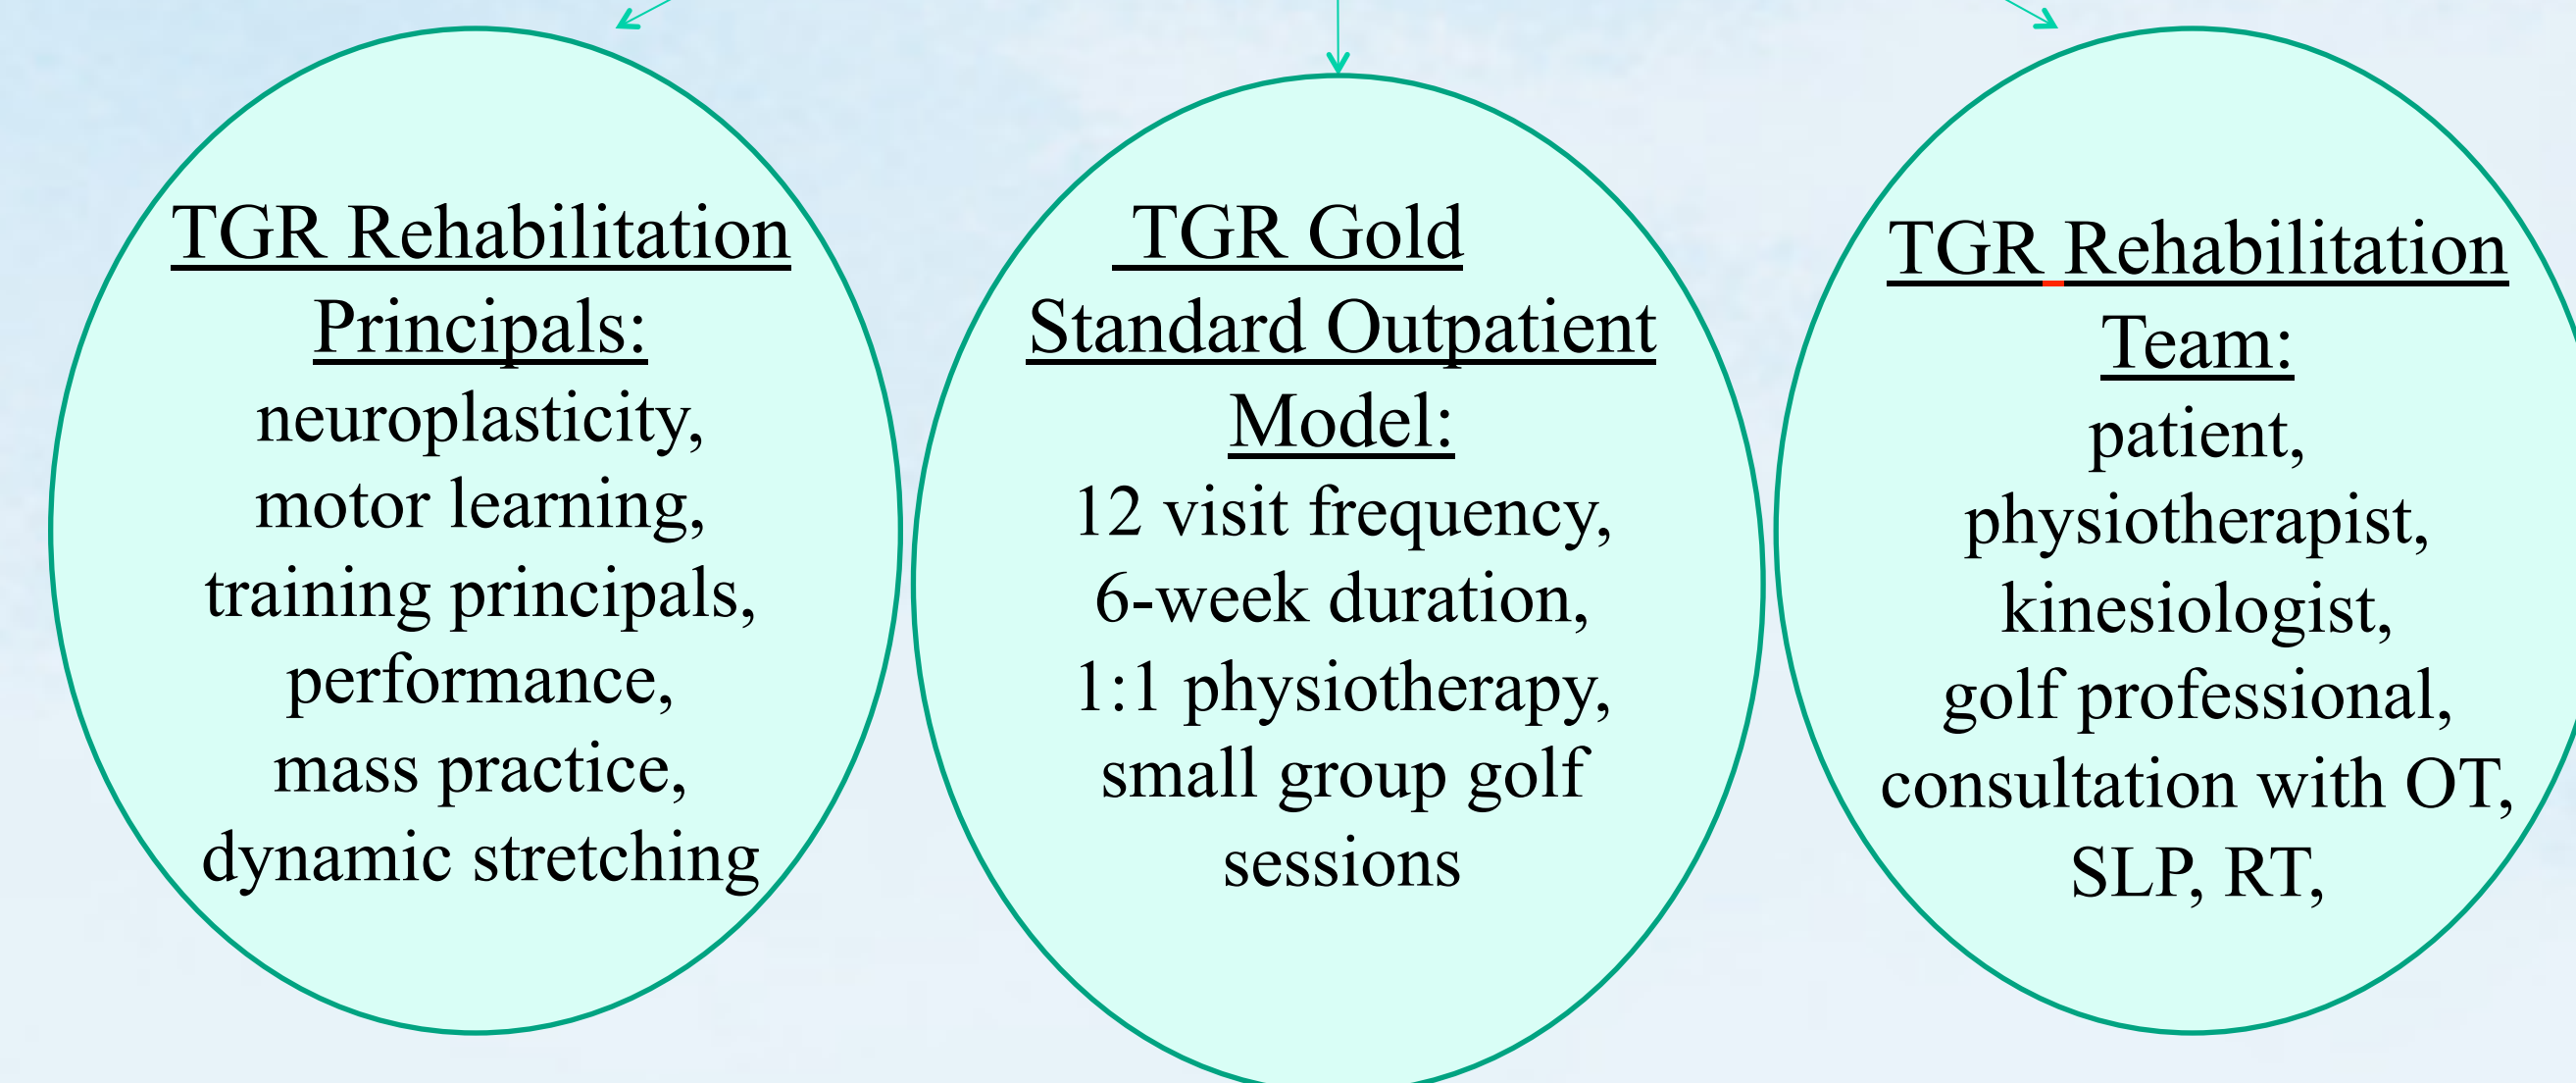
TGR Rehabilitation Principals:
neuroplasticity, motor learning, training principals, performance, mass practice, dynamic stretching

TGR Gold Standard Outpatient Model:
12 visit frequency, 6-week duration, 1:1 physiotherapy, small group golf sessions

TGR Rehabilitation Team:
patient, physiotherapist, kinesiologist, golf professional, consultation with OT, SLP, RT,